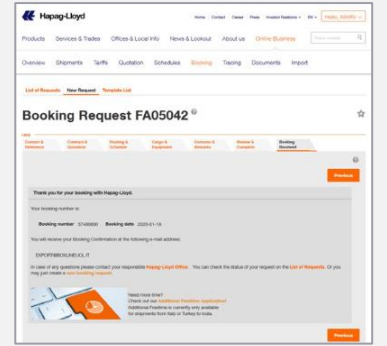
Hapag-Lloyd

Home Contact Career Press Investor Relations EN Hapag-Lloyd

Products Services & Trades Offices & Local Info News & Lookout About us Online Business

Overview Shipments Tariffs Quotation Schedules Booking Tracing Documents Import

List of Requests New Request Template List

Booking Request FA05042

Contract & Reference | Contract & Quotation | Routing & Schedule | Cargo & Equipment | Customs & Remarks | Review & Complete | Booking Request

Previous

Thank you for your booking with Hapag-Lloyd.

Your booking number is:

Booking number 57400000 Booking date 2020-01-18

You will receive your Booking Confirmation at the following e-mail address:

EXPORT@BOXLINE.IOL.IT

In case of any questions please contact your responsible Hapag-Lloyd Office. You can check the status of your request on the List of Requests. Or you may just create a new booking request.

Need more time? Check out our Additional Freetime Application! Additional Freetime is currently only available for shipments from Italy or Turkey to India.

Previous